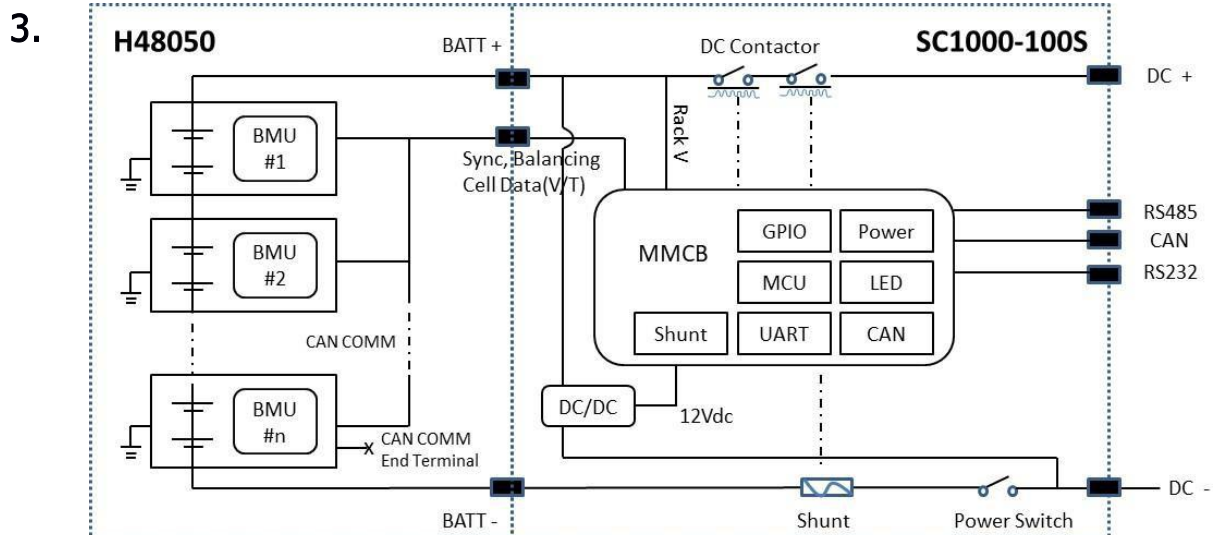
3.

H48050

BATT +

DC Contactor

SC1000-100S

DC +

BMU #1

Sync, Balancing Cell Data(V/T)

Rack V

BMU #2

MMCB

GPIO

Power

MCU

LED

Shunt

UART

CAN

RS485

CAN

RS232

CAN COMM

BMU #n

CAN COMM End Terminal

DC/DC

12Vdc

BATT -

Shunt

Power Switch

DC -